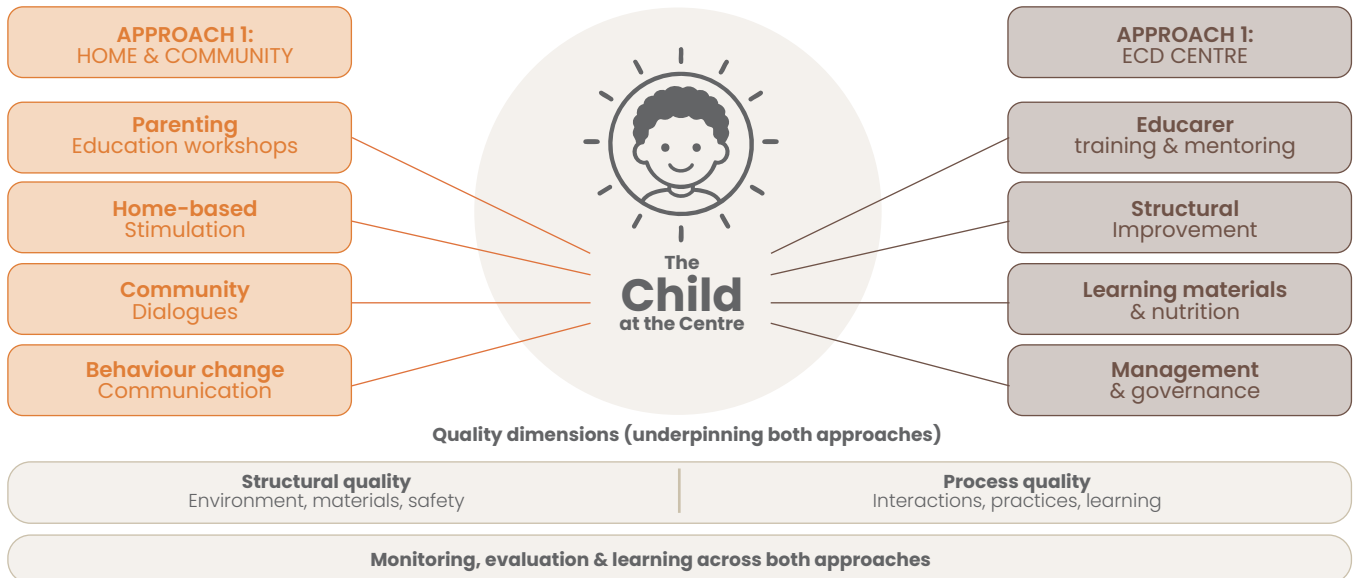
APPROACH 1:
HOME & COMMUNITY

Parenting
Education workshops

Home-based
Stimulation

Community
Dialogues

Behaviour change
Communication

The
Child
at the Centre

APPROACH 1:
ECD CENTRE

Educarer
training & mentoring

Structural
Improvement

Learning materials
& nutrition

Management
& governance

Quality dimensions (underpinning both approaches)

Structural quality
Environment, materials, safety

Process quality
Interactions, practices, learning

Monitoring, evaluation & learning across both approaches